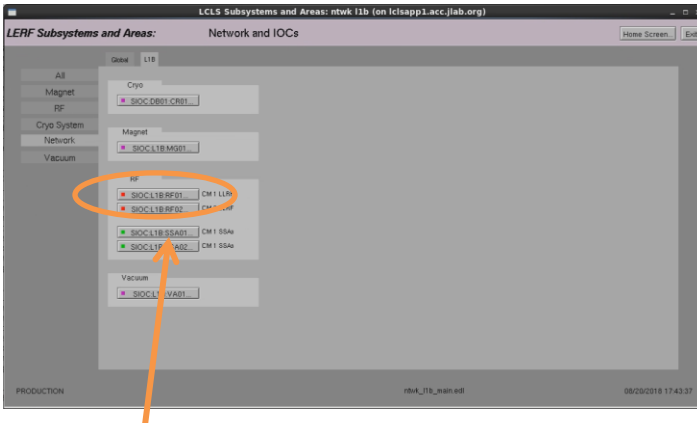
LCLS Subsystems and Areas: ntwk l1b (on lclsapp1.acc.jlab.org)

LERF Subsystems and Areas: Network and IOCs

Home Screen... Exit

All
Magnet
RF
Cryo System
Network
Vacuum

Global L1B

Cryo
SIOC:DB01:CR01...

Magnet
SIOC:L1B:MG01...

RF
SIOC:L1B:RF01... CM 1 LLRF
SIOC:L1B:RF02... CM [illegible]LRF
SIOC:L1B:SSA01... CM 1 SSAs
SIOC:L1B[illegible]SA02... CM 1 SSAs

Vacuum
SIOC:L1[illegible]VA01...

PRODUCTION
ntwk_l1b_main.edl
08/29/2018 17:43:37